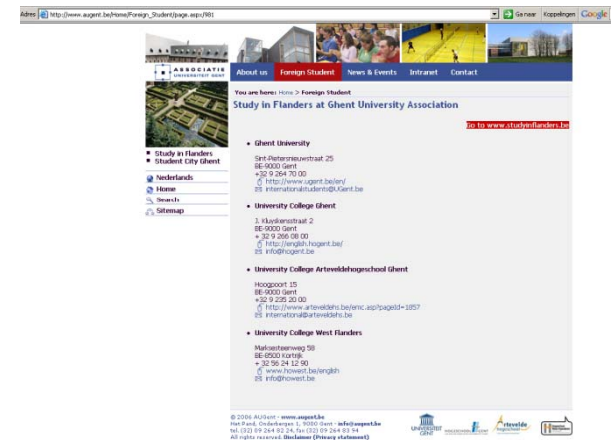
Adres http://www.augent.be/Home/Foreign_Student/page.aspx?81

Ga naar Koppelingen Google

ASSOCIATIE UNIVERSITEIT GENT

About us | Foreign Student | News & Events | Intranet | Contact

You are here: Home > Foreign Student

Study in Flanders at Ghent University Association

Go to www.studyinflanders.be

- Study in Flanders
- Student City Ghent

Nederlands
Home
Search
Sitemap

• Ghent University

Sint-Pietersnieuwstraat 25
BE-9000 Gent
+32 9 264 70 00
http://www.ugent.be/en/
internationalstudents@UGent.be

• University College Ghent

J. Kluyskensstraat 2
BE-9000 Gent
+ 32 9 266 08 00
http://english.hogent.be/
info@hogent.be

• University College Arteveldehogeschool Ghent

Hoogpoort 15
BE-9000 Gent
+32 9 235 20 00
http://www.arteveldehs.be/enic.asp?pageId=1857
international@arteveldehs.be

• University College West Flanders

Marksesteenweg 58
BE-8500 Kortrijk
+ 32 56 24 12 90
www.howest.be/english
info@howest.be

© 2006 AUGent - www.augent.be
Het Pand, Onderbergen 1, 9000 Gent - info@augent.be
tel. (32) 09 264 82 24, fax (32) 09 264 83 94
All rights reserved. Disclaimer (Privacy statement)

UNIVERSITEIT GENT
Artevelde hogeschool